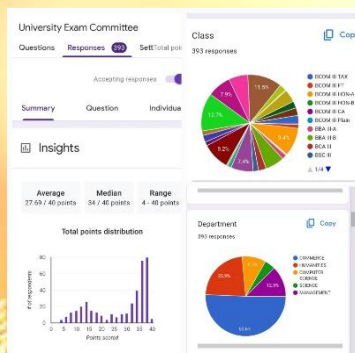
University Exam Committee

Questions Responses 393 Sett Total poi

Accepting responses

Summary Question Individua

Insights

Average 27.59 / 40 points

Median 34 / 40 points

Range 4 - 40 points

Total points distribution

# of respondents

80
60
40
20
0

0 5 10 15 20 25 30 35 40

Points scored

Class

393 responses

Cop

7.9%
15.5%
12.7%
9.2%
7.4%
5.4%

BCOM III TAX
BCOM III FT
BCOM III HONS-A
BCOM III HONS-B
BCOM III CA
BCOM III Plain
BBA III A
BBA III B
BCA III
BSC III

1/4

Department

393 responses

Copy

COMMERCE
HUMANITIES
COMPUTER
COURSE
SCIENCE
MANAGEMENT

20.9%
15.3%
53.4%